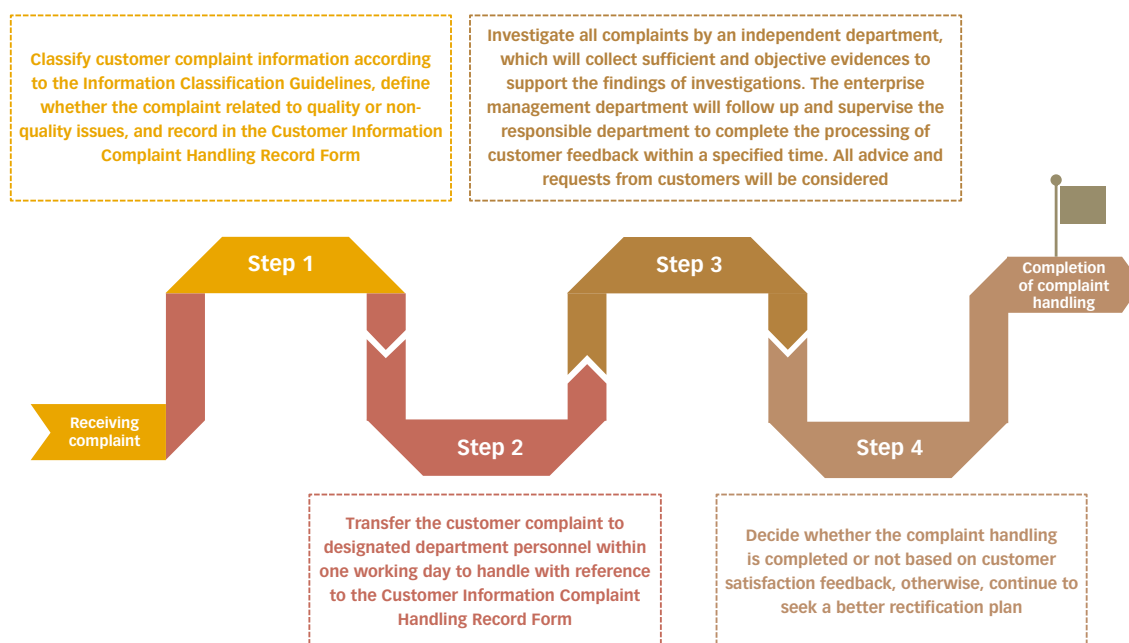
Classify customer complaint information according to the Information Classification Guidelines, define whether the complaint related to quality or non-quality issues, and record in the Customer Information Complaint Handling Record Form

Investigate all complaints by an independent department, which will collect sufficient and objective evidences to support the findings of investigations. The enterprise management department will follow up and supervise the responsible department to complete the processing of customer feedback within a specified time. All advice and requests from customers will be considered

Receiving complaint

Step 1

Step 2

Step 3

Step 4

Completion of complaint handling

Transfer the customer complaint to designated department personnel within one working day to handle with reference to the Customer Information Complaint Handling Record Form

Decide whether the complaint handling is completed or not based on customer satisfaction feedback, otherwise, continue to seek a better rectification plan